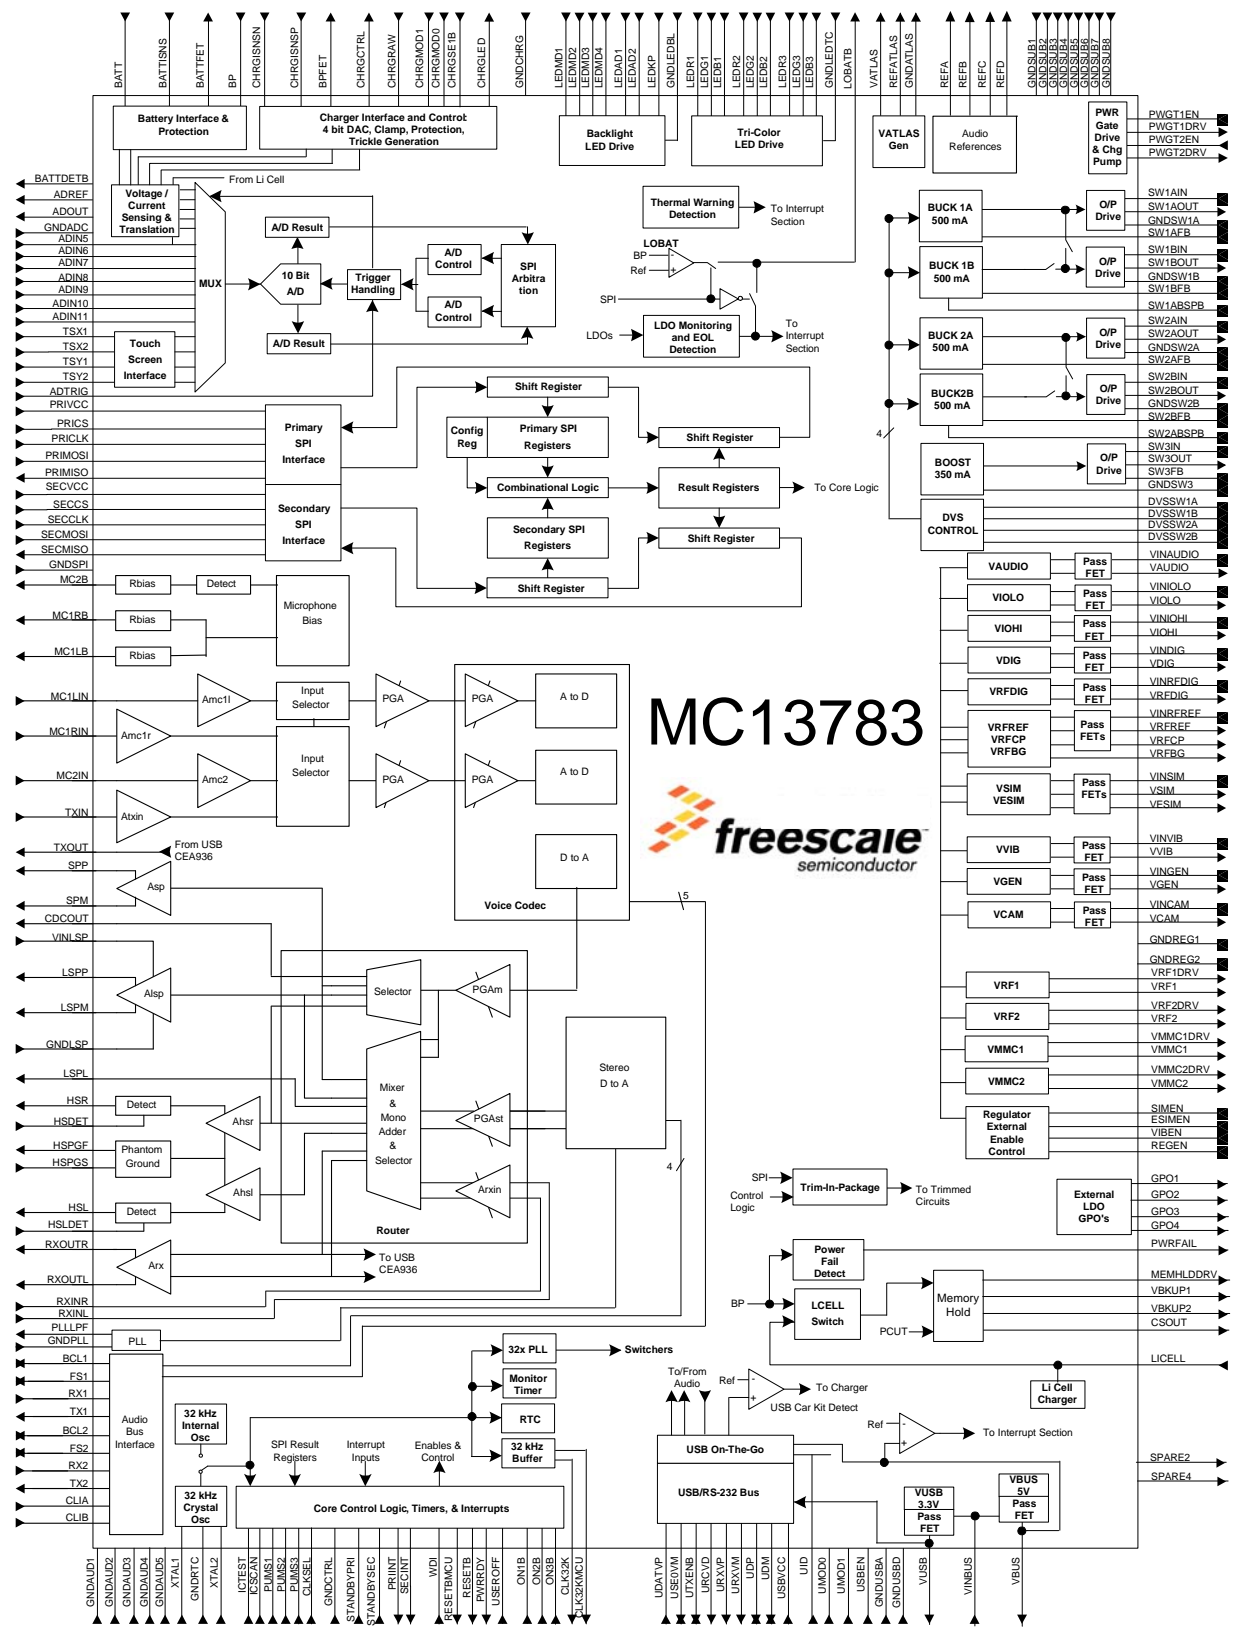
BATT BATTISNS BATTFET BP CHRGISNSN CHRGISNSP BPFET CHRGCTRL CHRGRAW CHRGMOD1 CHRGMOD0 CHRGSE1B CHRGLED GNDCHRG LEDMD1 LEDMD2 LEDMD3 LEDMD4 LEDAD1 LEDAD2 LEDKP GNDLEDBL LEDR1 LEDG1 LEDB1 LEDR2 LEDG2 LEDB2 LEDR3 LEDG3 LEDB3 GNDLEDTC LOBATB VATLAS REFATLAS GNDATLAS REFA REFB REFC REFD GNDSUB1 GNDSUB2 GNDSUB3 GNDSUB4 GNDSUB5 GNDSUB6 GNDSUB7 GNDSUB8

Battery Interface & Protection
Charger Interface and Control: 4 bit DAC, Clamp, Protection, Trickle Generation
Backlight LED Drive
Tri-Color LED Drive
VATLAS Gen
Audio References
PWR Gate Drive & Chg Pump
PWGT1EN PWGT1DRV PWGT2EN PWGT2DRV

BATTDETB ADREF ADOUT GNDADC ADIN5 ADIN6 ADIN7 ADIN8 ADIN9 ADIN10 ADIN11 TSX1 TSX2 TSY1 TSY2 ADTRIG PRIVCC PRICS PRICLK PRIMOSI PRIMISO SECVCC SECCS SECCLK SECMOSI SECMISO GNDSPI MC2B MC1RB MC1LB MC1LIN MC1RIN MC2IN TXIN TXOUT SPP SPM CDCOUT VINLSP LSPP LSPM GNDLSP LSPL HSR HSDET HSPGF HSPGS HSL HSLDET RXOUTR RXOUTL RXINR RXINL PLLLPF GNDPLL BCL1 FS1 RX1 TX1 BCL2 FS2 RX2 TX2 CLIA CLIB

From Li Cell
Voltage / Current Sensing & Translation
MUX
A/D Result
10 Bit A/D
A/D Result
Trigger Handling
A/D Control
A/D Control
SPI Arbitration
Touch Screen Interface
Thermal Warning Detection
To Interrupt Section
LOBAT
BP
Ref
SPI
LDOs
LDO Monitoring and EOL Detection
To Interrupt Section
Shift Register
Config Reg
Primary SPI Registers
Shift Register
Primary SPI Interface
Combinational Logic
Result Registers
To Core Logic
Secondary SPI Interface
Secondary SPI Registers
Shift Register
Shift Register
Rbias
Detect
Rbias
Rbias
Microphone Bias
Amc1l
Input Selector
PGA
PGA
A to D
Amc1r
Amc2
Input Selector
PGA
PGA
A to D
Atxin
D to A
From USB CEA936
Asp
Voice Codec
5
MC13783
freescale semiconductor
Selector
PGAm
Alsp
Mixer & Mono Adder & Selector
Stereo D to A
Detect
Ahsr
PGAst
Phantom Ground
4
Ahsl
Arxin
Detect
Router
Arx
To USB CEA936
PLL
Audio Bus Interface
32 kHz Internal Osc
32 kHz Crystal Osc
SPI Result Registers
Interrupt Inputs
Enables & Control
32x PLL
Switchers
Monitor Timer
RTC
32 kHz Buffer
Core Control Logic, Timers, & Interrupts

BUCK 1A 500 mA
O/P Drive
BUCK 1B 500 mA
O/P Drive
BUCK 2A 500 mA
O/P Drive
BUCK2B 500 mA
O/P Drive
4
BOOST 350 mA
O/P Drive
DVS CONTROL
SW1AIN SW1AOUT GNDSW1A SW1AFB SW1BIN SW1BOUT GNDSW1B SW1BFB SW1ABSPB SW2AIN SW2AOUT GNDSW2A SW2AFB SW2BIN SW2BOUT GNDSW2B SW2BFB SW2ABSPB SW3IN SW3OUT SW3FB GNDSW3 DVSSW1A DVSSW1B DVSSW2A DVSSW2B
VAUDIO Pass FET VINAUDIO VAUDIO
VIOLO Pass FET VINIOLO VIOLO
VIOHI Pass FET VINIOHI VIOHI
VDIG Pass FET VINDIG VDIG
VRFDIG Pass FET VINRFDIG VRFDIG
VRFREF VRFCP VRFBG Pass FETs VINRFREF VRFREF VRFCP VRFBG
VSIM VESIM Pass FETs VINSIM VSIM VESIM
VVIB Pass FET VINVIB VVIB
VGEN Pass FET VINGEN VGEN
VCAM Pass FET VINCAM VCAM
GNDREG1 GNDREG2
VRF1 VRF1DRV VRF1
VRF2 VRF2DRV VRF2
VMMC1 VMMC1DRV VMMC1
VMMC2 VMMC2DRV VMMC2
Regulator External Enable Control SIMEN ESIMEN VIBEN REGEN
SPI Control Logic Trim-In-Package To Trimmed Circuits
External LDO GPO's GPO1 GPO2 GPO3 GPO4
Power Fail Detect PWRFAIL
BP LCELL Switch
Memory Hold MEMHLDDRV VBKUP1 VBKUP2 CSOUT
PCUT
LICELL
Li Cell Charger
To/From Audio
Ref
To Charger
USB Car Kit Detect
Ref
To Interrupt Section
USB On-The-Go
USB/RS-232 Bus
SPARE2 SPARE4
VUSB 3.3V Pass FET
VBUS 5V Pass FET

GNDAUD1 GNDAUD2 GNDAUD3 GNDAUD4 GNDAUD5 XTAL1 GNDRTC XTAL2 ICTEST ICSCAN PUMS1 PUMS2 PUMS3 CLKSEL GNDCTRL STANDBYPRI STANDBYSEC PRIINT SECINT WDI RESETBMCU RESETB PWRRDY USEROFF ON1B ON2B ON3B CLK32K CLK32KMCU UDATVP USE0VM UTXENB URCVD URXVP URXVM UDP UDM USBVCC UID UMOD0 UMOD1 USBEN GNDUSBA GNDUSBD VUSB VINBUS VBUS